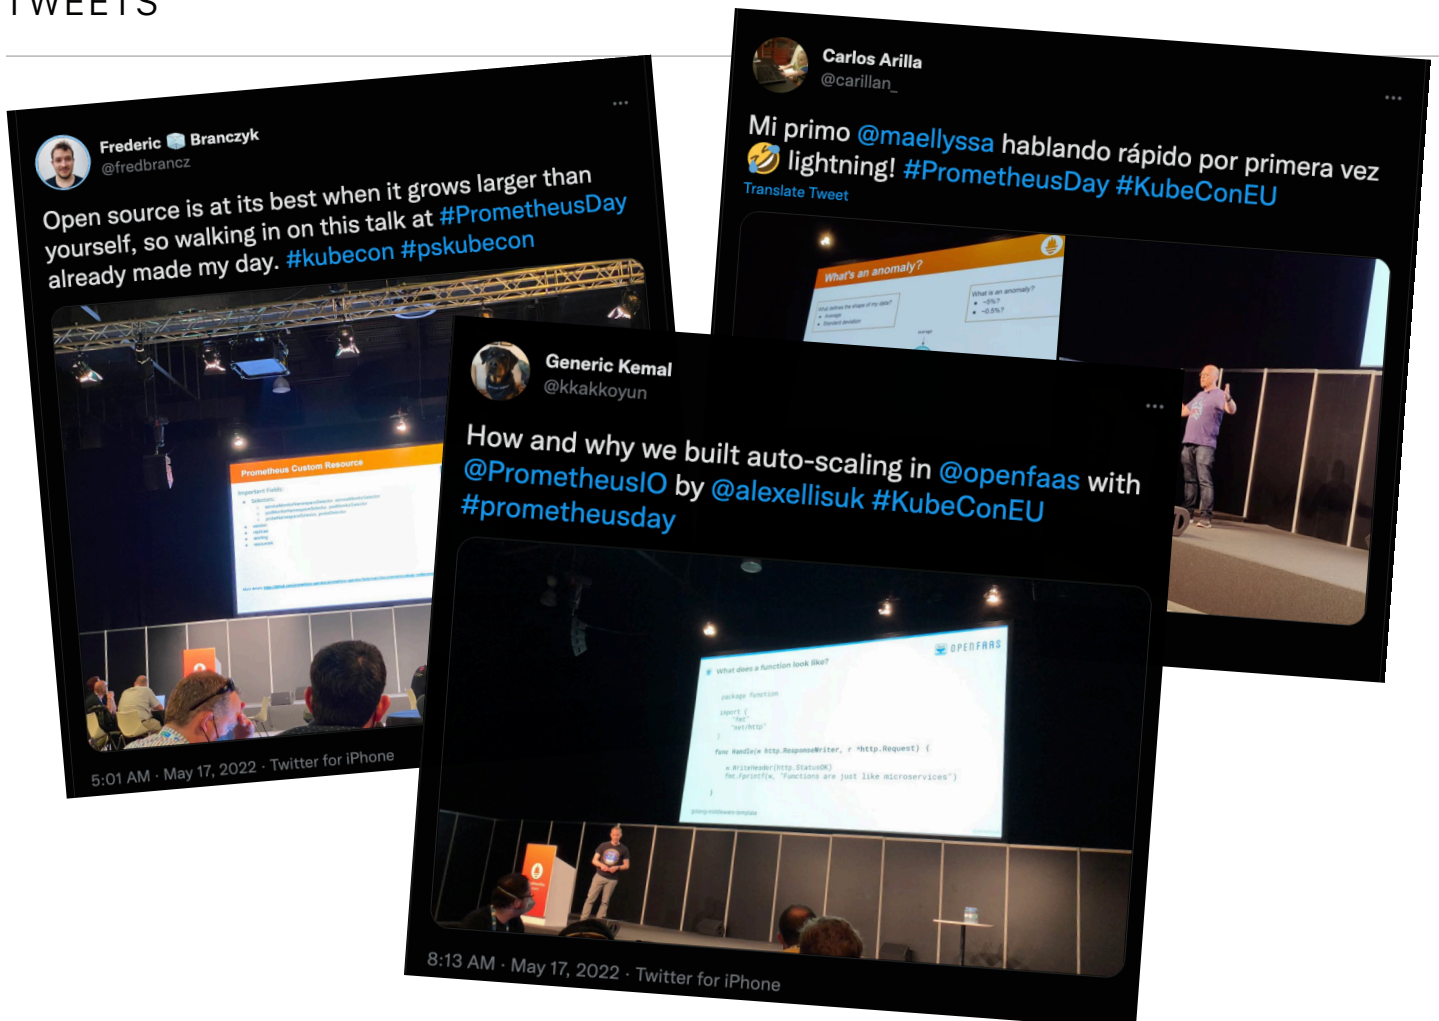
TWEETS

Frederic Branczyk
@fredbrancz

Open source is at its best when it grows larger than yourself, so walking in on this talk at #PrometheusDay already made my day. #kubecon #pskubecon

Prometheus Custom Resource

5:01 AM · May 17, 2022 · Twitter for iPhone

Carlos Arilla
@carillan_

Mi primo @maellyssa hablando rápido por primera vez 🤣 lightning! #PrometheusDay #KubeConEU

Translate Tweet

What's an anomaly?

Generic Kemal
@kkakkoyun

How and why we built auto-scaling in @openfaas with @PrometheusIO by @alexellisuk #KubeConEU #prometheusday

OPENFAAS

What does a function look like?

package function

import (
"fmt"
"net/http"
)

func Handle(w http.ResponseWriter, r *http.Request) {
w.WriteHeader(http.StatusOK)
fmt.Fprintf(w, "Functions are just like microservices")
}

8:13 AM · May 17, 2022 · Twitter for iPhone